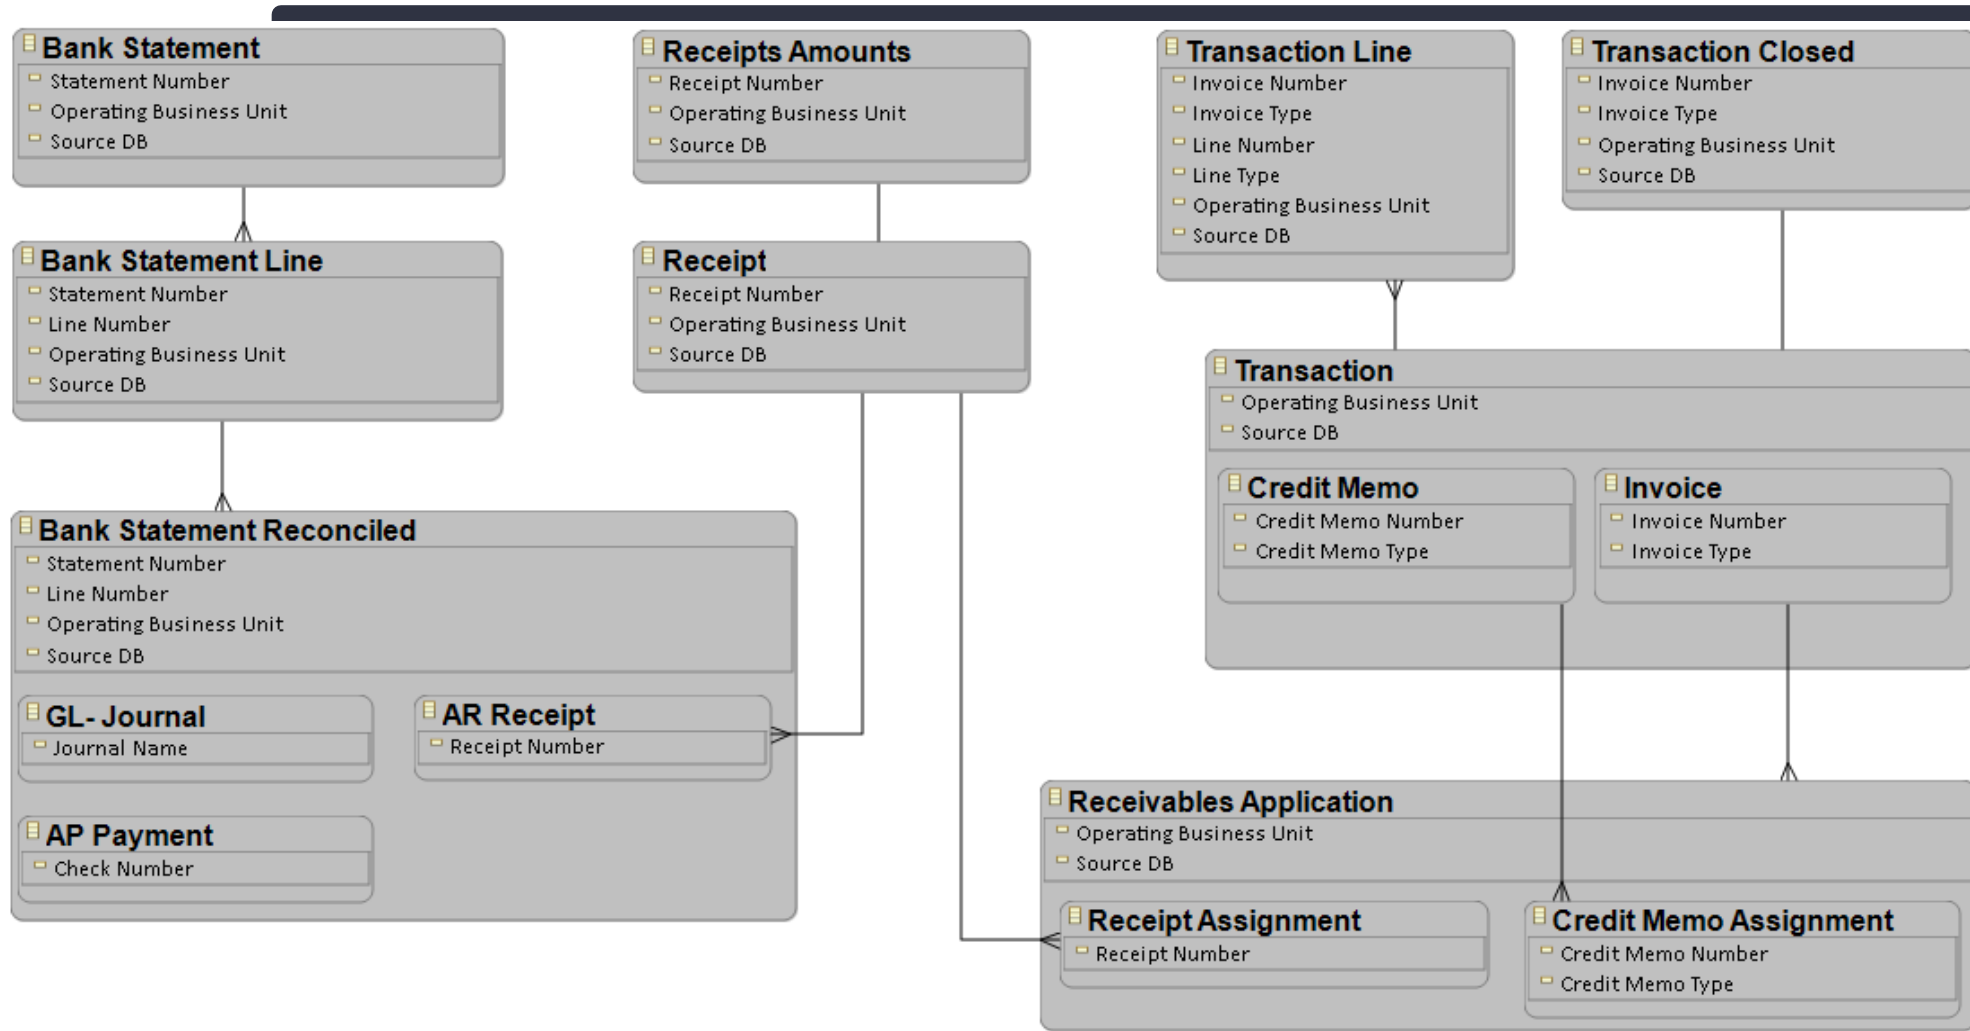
Bank Statement
Statement Number
Operating Business Unit
Source DB

Receipts Amounts
Receipt Number
Operating Business Unit
Source DB

Transaction Line
Invoice Number
Invoice Type
Line Number
Line Type
Operating Business Unit
Source DB

Transaction Closed
Invoice Number
Invoice Type
Operating Business Unit
Source DB

Bank Statement Line
Statement Number
Line Number
Operating Business Unit
Source DB

Receipt
Receipt Number
Operating Business Unit
Source DB

Transaction
Operating Business Unit
Source DB

Credit Memo
Credit Memo Number
Credit Memo Type

Invoice
Invoice Number
Invoice Type

Bank Statement Reconciled
Statement Number
Line Number
Operating Business Unit
Source DB

GL- Journal
Journal Name

AR Receipt
Receipt Number

AP Payment
Check Number

Receivables Application
Operating Business Unit
Source DB

Receipt Assignment
Receipt Number

Credit Memo Assignment
Credit Memo Number
Credit Memo Type